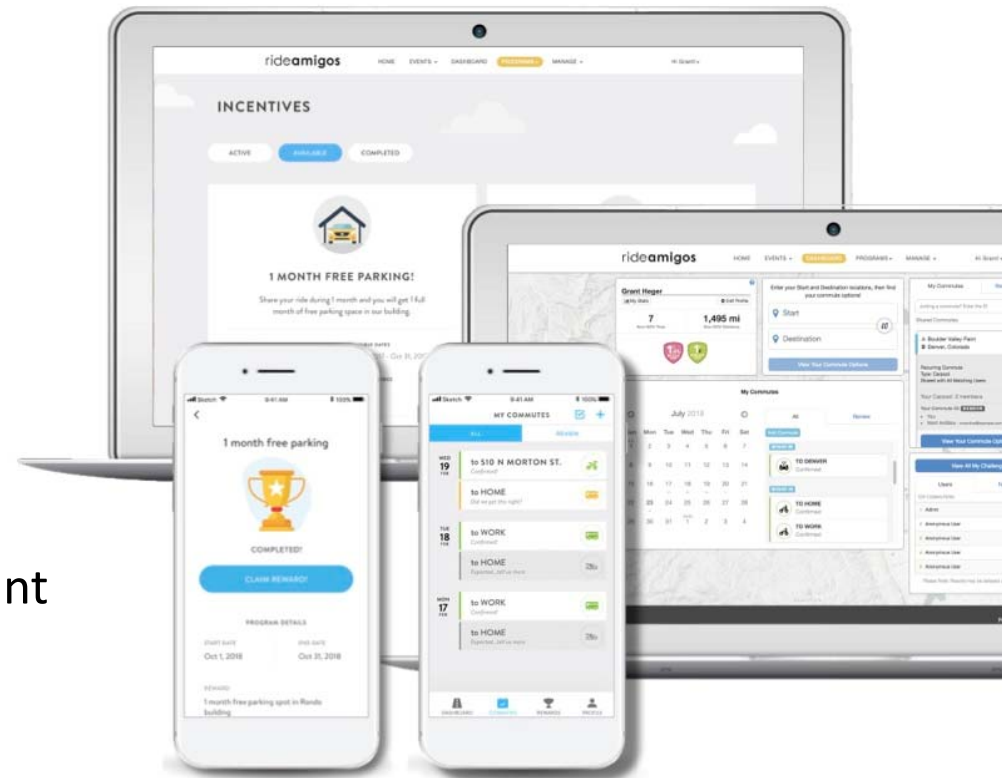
rideamigos HOME EVENTS DASHBOARD PROGRAMS MANAGE Hi Grant

INCENTIVES

ACTIVE AVAILABLE COMPLETED

1 MONTH FREE PARKING!

Share your ride during 1 month and you will get 1 full month of free parking space in our building.

rideamigos HOME EVENTS DASHBOARD PROGRAMS MANAGE Hi Grant

Grant Heger

7

1,495 mi

Enter your Start and Destination locations, then find your commute options!

Start

Destination

View Your Commute Options

My Commutes

My Commutes

July 2018

All Review

TO DENVER Confirmed

TO HOME Confirmed

TO WORK Confirmed

Boulder Valley Paint

Denver, Colorado

View Your Commute Options

View All My Challenges

Users

Admin

Anonymous User

Anonymous User

Anonymous User

Anonymous User

Sketch 9:41 AM 100%

1 month free parking

COMPLETED!

CLAIM REWARD!

PROGRAM DETAILS

START DATE Oct 1, 2018

END DATE Oct 31, 2018

REWARD

1 month free parking spot in Rendo building

Sketch 9:41 AM 100%

MY COMMUTES

ALL REVIEW

WED 19 to 510 N MORTON ST. Confirmed

to HOME Did we get this right?

TUE 18 to WORK Confirmed

to HOME Expected, tell us more

MON 17 to WORK Confirmed

to HOME Expected, tell us more

DASHBOARD COMMUTES REWARDS PROFILE

nt